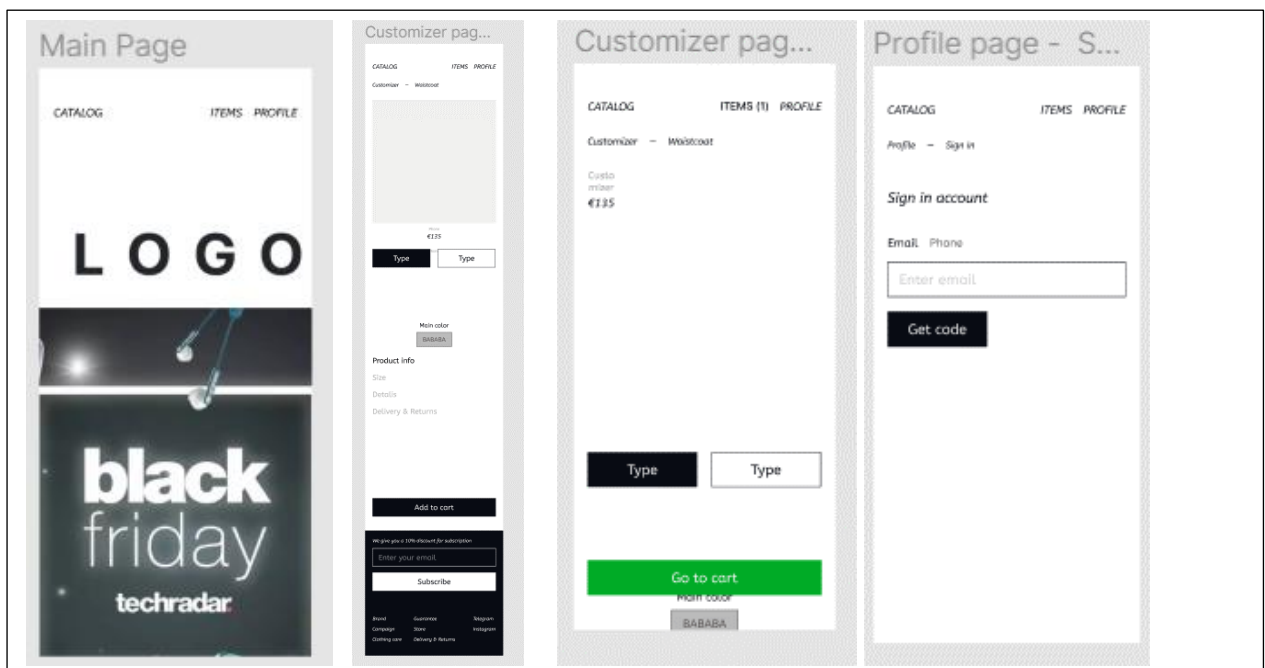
Main Page

CATALOG

ITEMS PROFILE

LOGO

black friday

techradar

Customizer pag...

CATALOG

ITEMS PROFILE

Customizer — Waistcoat

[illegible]

€135

Type

Type

Main color

BABABA

Product info

Size

Details

Delivery & Returns

Add to cart

We give you a 10% discount for subscription

Enter your email

Subscribe

Brand

Guarantees

Telegram

Campaign

Store

Instagram

Clothing care

Delivery & Returns

Customizer pag...

CATALOG

ITEMS (1) PROFILE

Customizer — Waistcoat

Custo mizer

€135

Type

Type

Go to cart

Main color

BABABA

Profile page - S...

CATALOG

ITEMS PROFILE

Profile — Sign in

Sign in account

Email Phone

Enter email

Get code